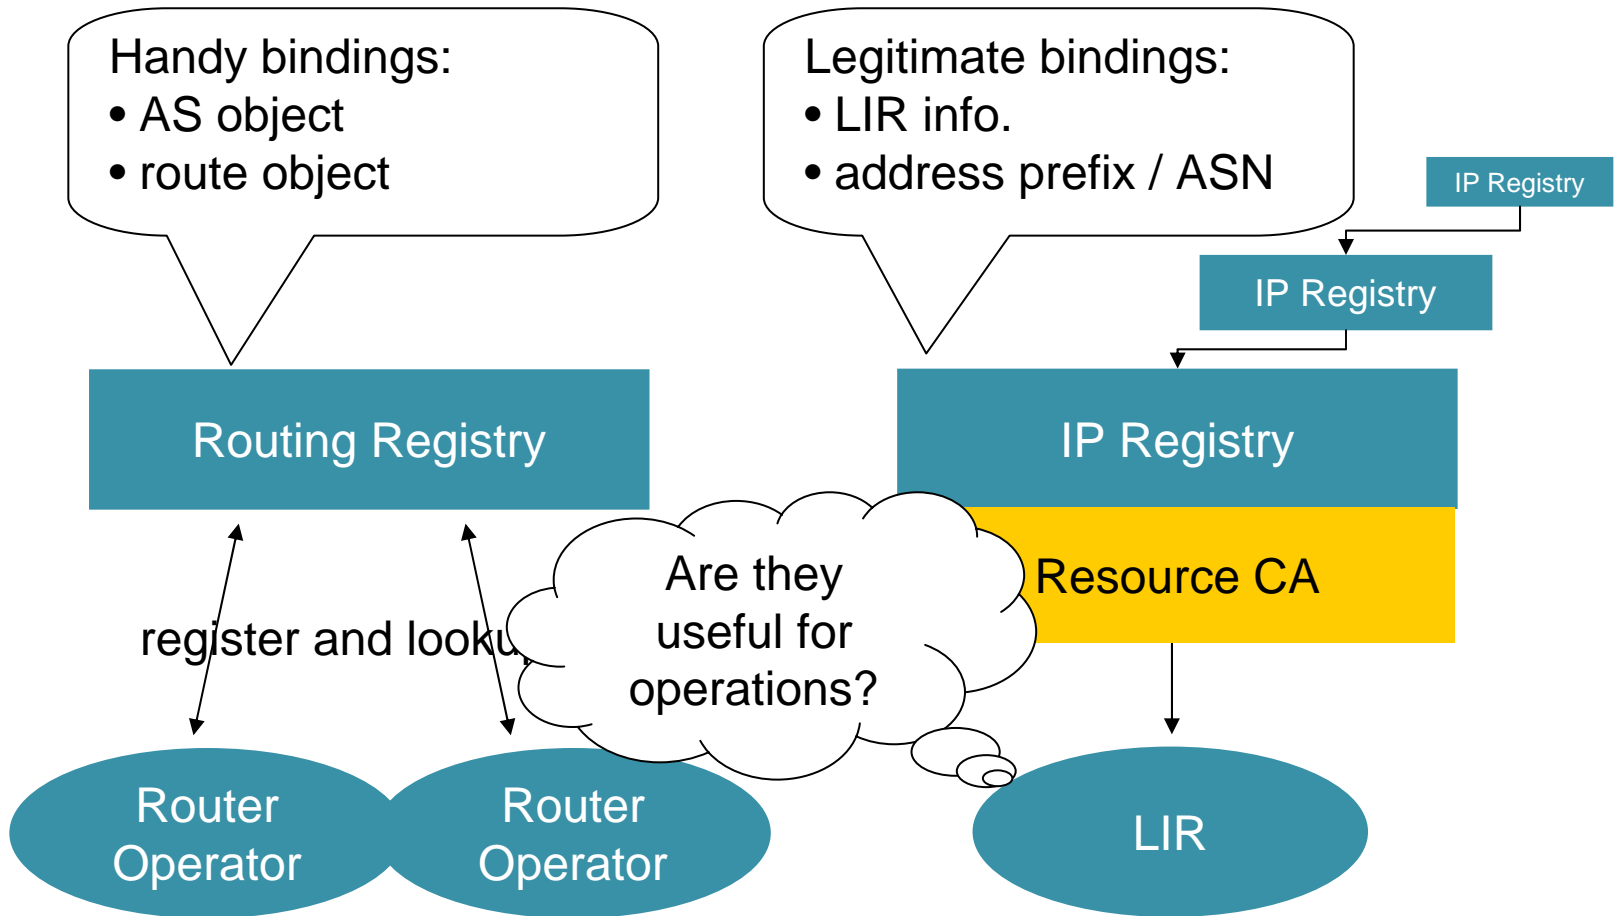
Handy bindings:
• AS object
• route object

Legitimate bindings:
• LIR info.
• address prefix / ASN

IP Registry

IP Registry

Routing Registry

IP Registry

Resource CA

register and looku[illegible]

Are they useful for operations?

Router Operator

Router Operator

LIR